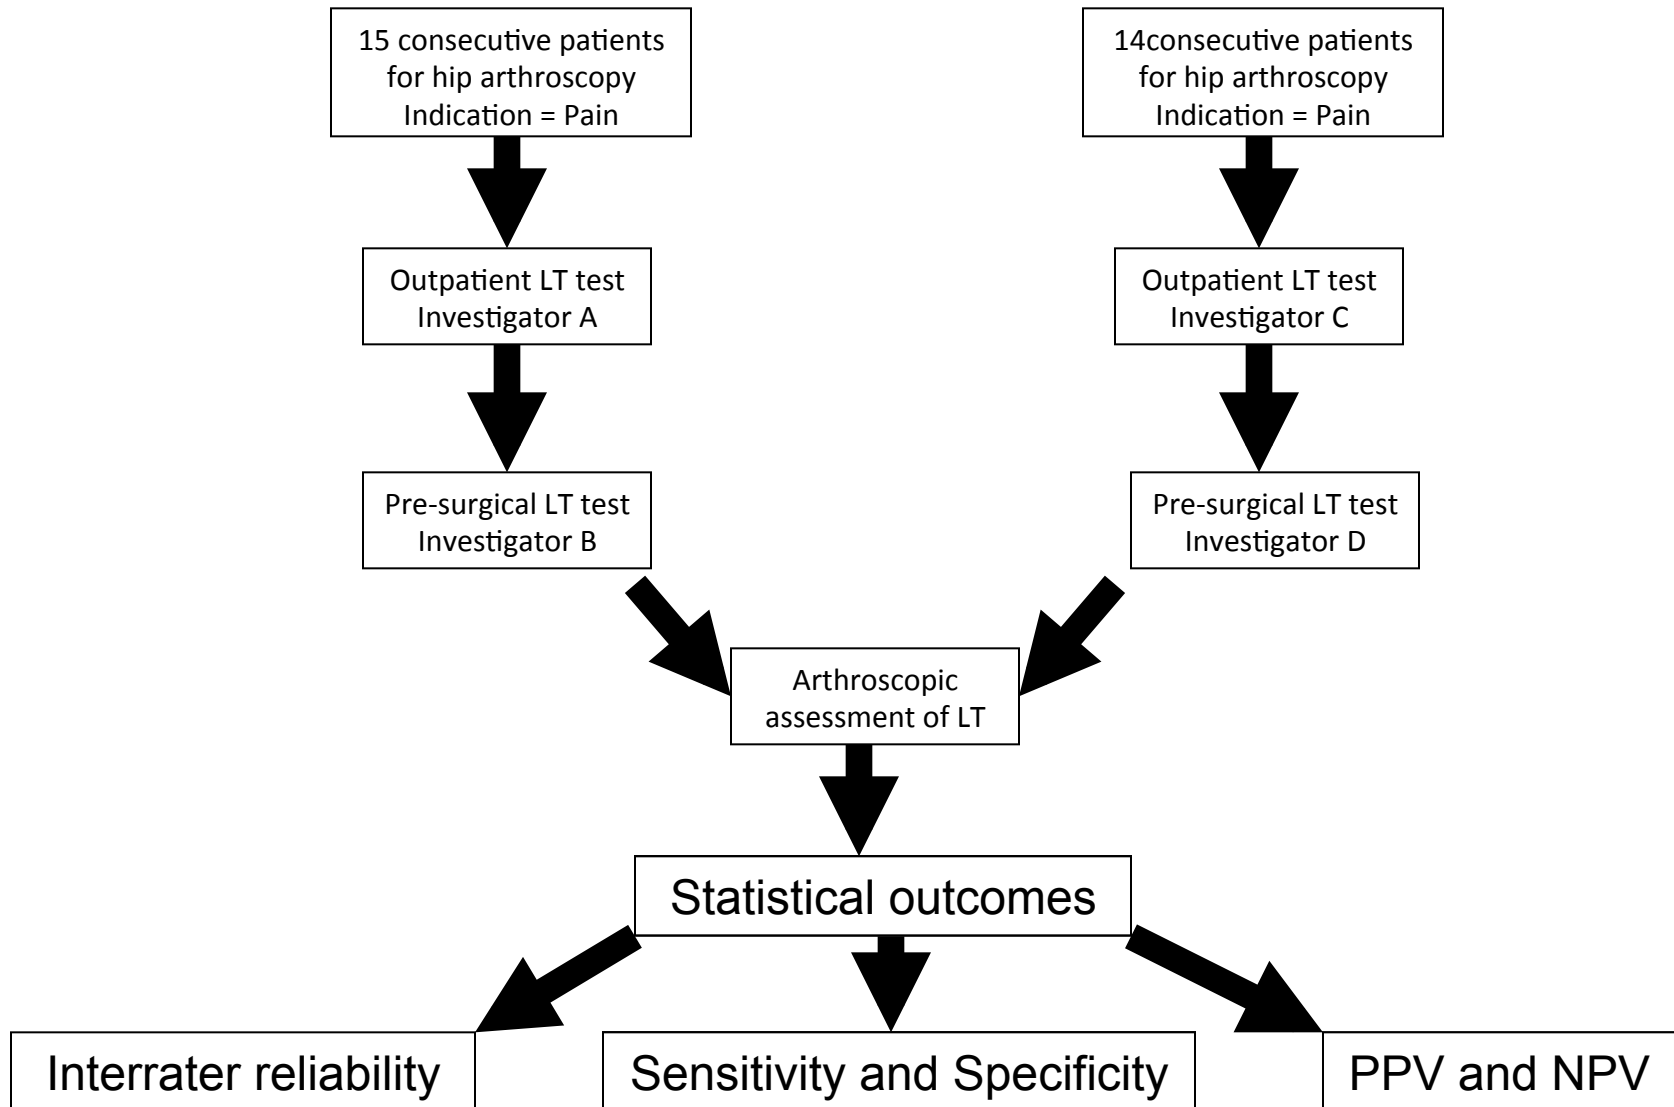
15 consecutive patients for hip arthroscopy
Indication = Pain

14consecutive patients for hip arthroscopy
Indication = Pain

Outpatient LT test
Investigator A

Outpatient LT test
Investigator C

Pre-surgical LT test
Investigator B

Pre-surgical LT test
Investigator D

Arthroscopic assessment of LT

Statistical outcomes

Interrater reliability

Sensitivity and Specificity

PPV and NPV